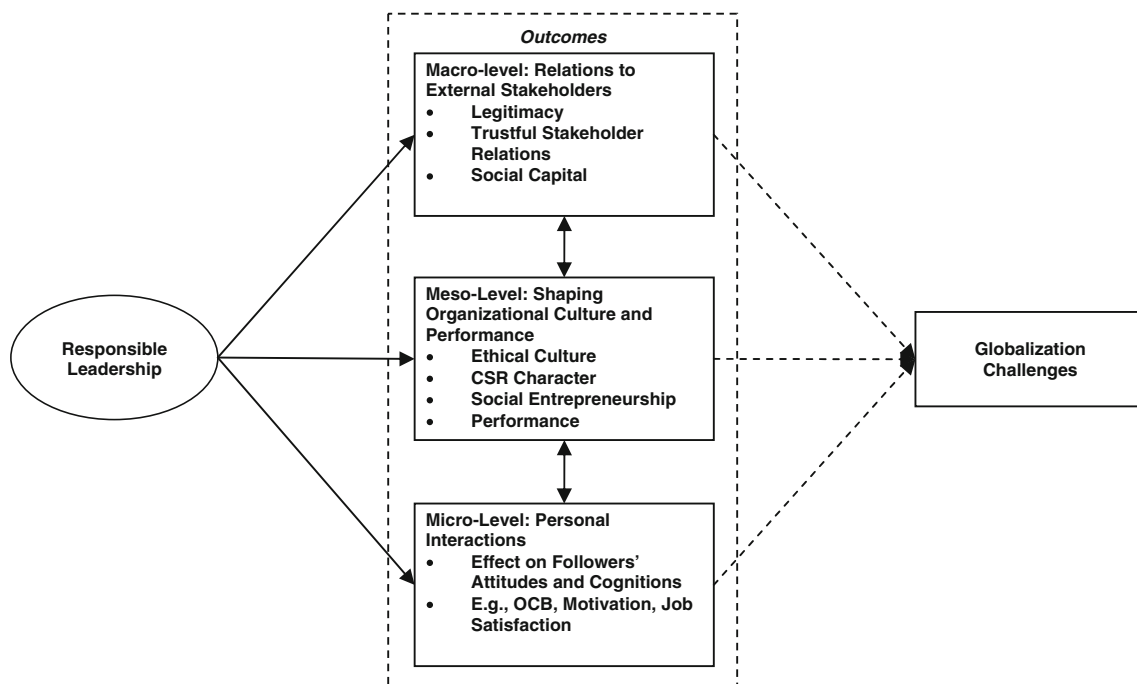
Outcomes

Macro-level: Relations to External Stakeholders
- Legitimacy
- Trustful Stakeholder Relations
- Social Capital

Responsible Leadership

Meso-Level: Shaping Organizational Culture and Performance
- Ethical Culture
- CSR Character
- Social Entrepreneurship
- Performance

Globalization Challenges

Micro-Level: Personal Interactions
- Effect on Followers' Attitudes and Cognitions
- E.g., OCB, Motivation, Job Satisfaction